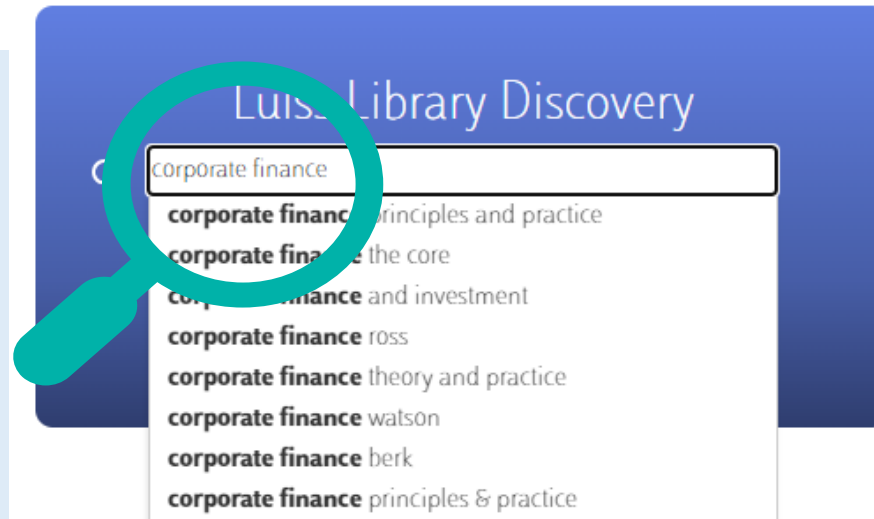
Luiss Library Discovery

corporate finance

corporate finance principles and practice
corporate finance the core
corporate finance and investment
corporate finance ross
corporate finance theory and practice
corporate finance watson
corporate finance berk
corporate finance principles & practice